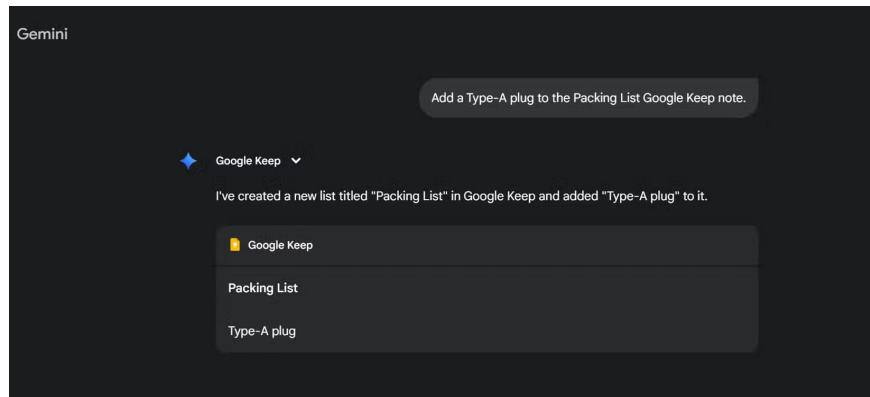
Gemini

Add a Type-A plug to the Packing List Google Keep note.

Google Keep

I've created a new list titled "Packing List" in Google Keep and added "Type-A plug" to it.

Google Keep

Packing List

Type-A plug